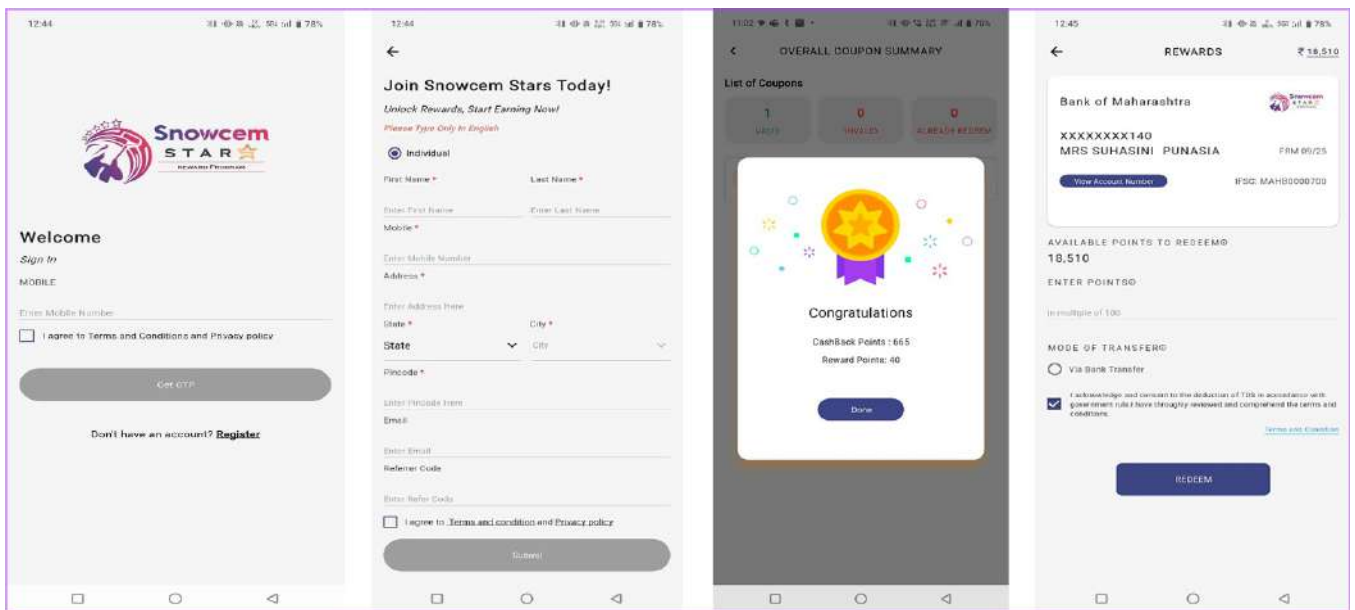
12:44 78%

Snowcem STAR

Welcome
Sign In
MOBILE
Enter Mobile Number
I agree to Terms and Conditions and Privacy policy
Get OTP
Don't have an account? Register

12:44 78%

←
Join Snowcem Stars Today!
Unlock Rewards, Start Earning Now!
Please Type Only In English
Individual
First Name * Last Name *
Enter First Name Enter Last Name
Mobile *
Enter Mobile Number
Address *
Enter Address Here
State * City *
State City
Pincode *
Enter Pincode Here
Email
Enter Email
Referrer Code
Enter Refer Code
I agree to Terms and condition and Privacy policy
Submit

11:02 70%

OVERALL COUPON SUMMARY
List of Coupons
1 VALID 0 INVALID 0 ALREADY REDEEM
Congratulations
CashBack Points : 665
Reward Points: 40
Done

12:45 78%

← REWARDS ₹18,510
Bank of Maharashtra
XXXXXXXX140
MRS SUHASINI PUNASIA FRM 05/25
View Account Number IFSC: MAHB0000700
AVAILABLE POINTS TO REDEEM
18,510
ENTER POINTS
In multiple of 100
MODE OF TRANSFER
Via Bank Transfer
I acknowledge and consent to the deduction of TDS in accordance with government rules I have throughly reviewed and comprehend the terms and conditions.
Terms and Condition
REDEEM